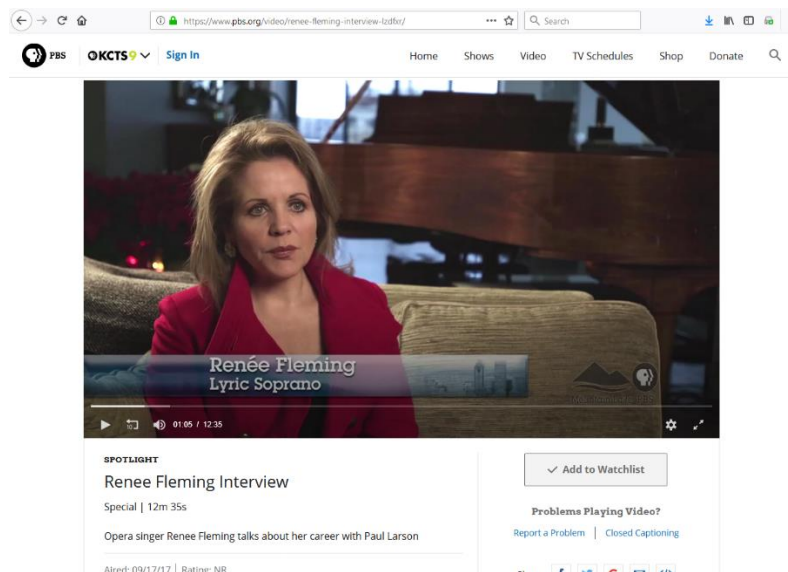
https://www.pbs.org/video/renee-fleming-interview-lzdfxr/

Search

PBS KCTS9 Sign In

Home Shows Video TV Schedules Shop Donate

Renée Fleming
Lyric Soprano

01:05 / 12:35

SPOTLIGHT

Renee Fleming Interview

Special | 12m 35s

Opera singer Renee Fleming talks about her career with Paul Larson

Aired: 09/17/17 | Rating: NR

Add to Watchlist

Problems Playing Video?

Report a Problem | Closed Captioning